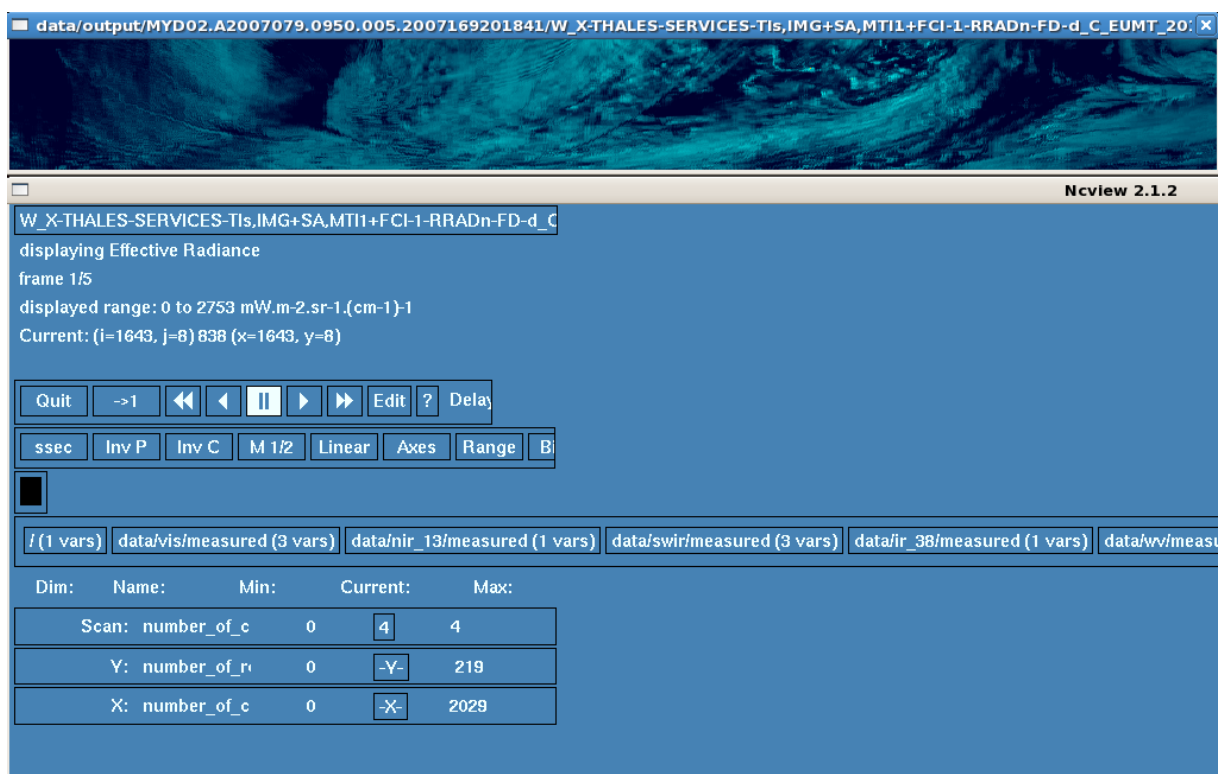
data/output/MYD02.A2007079.0950.005.2007169201841/W_X-THALES-SERVICES-TIs,IMG+SA,MTI1+FCI-1-RRADn-FD-d_C_EUMT_20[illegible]

Ncview 2.1.2

W_X-THALES-SERVICES-TIs,IMG+SA,MTI1+FCI-1-RRADn-FD-d_C

displaying Effective Radiance

frame 1/5

displayed range: 0 to 2753 mW.m-2.sr-1.(cm-1)-1

Current: (i=1643, j=8) 838 (x=1643, y=8)

Quit ->1 Edit ? Delay

ssec Inv P Inv C M 1/2 Linear Axes Range Bi

/ (1 vars) data/vis/measured (3 vars) data/nir_13/measured (1 vars) data/swir/measured (3 vars) data/ir_38/measured (1 vars) data/wv/measu

| Dim: | Name: | Min: | Current: | Max: |
|---|---|---|---|---|
| Scan: | number_of_c | 0 | 4 | 4 |
| Y: | number_of_r | 0 | -Y- | 219 |
| X: | number_of_c | 0 | -X- | 2029 |